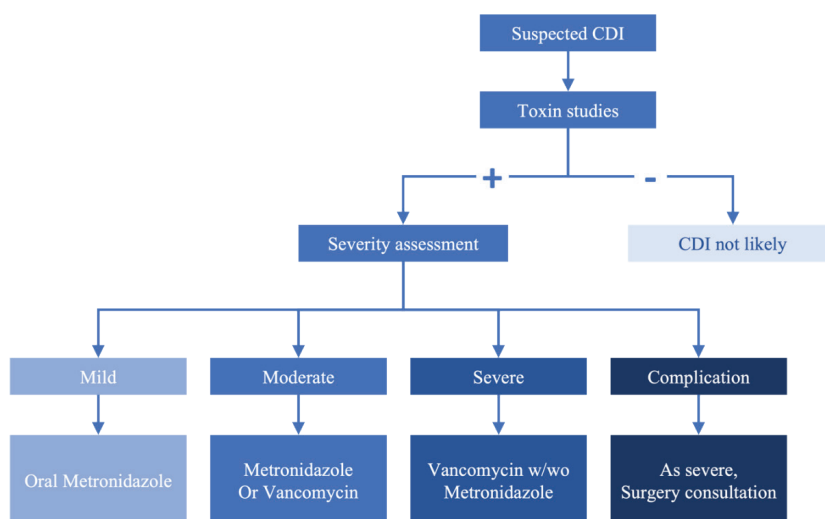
Suspected CDI

Toxin studies

+

-

Severity assessment

CDI not likely

Mild

Moderate

Severe

Complication

Oral Metronidazole

Metronidazole
Or Vancomycin

Vancomycin w/wo
Metronidazole

As severe,
Surgery consultation